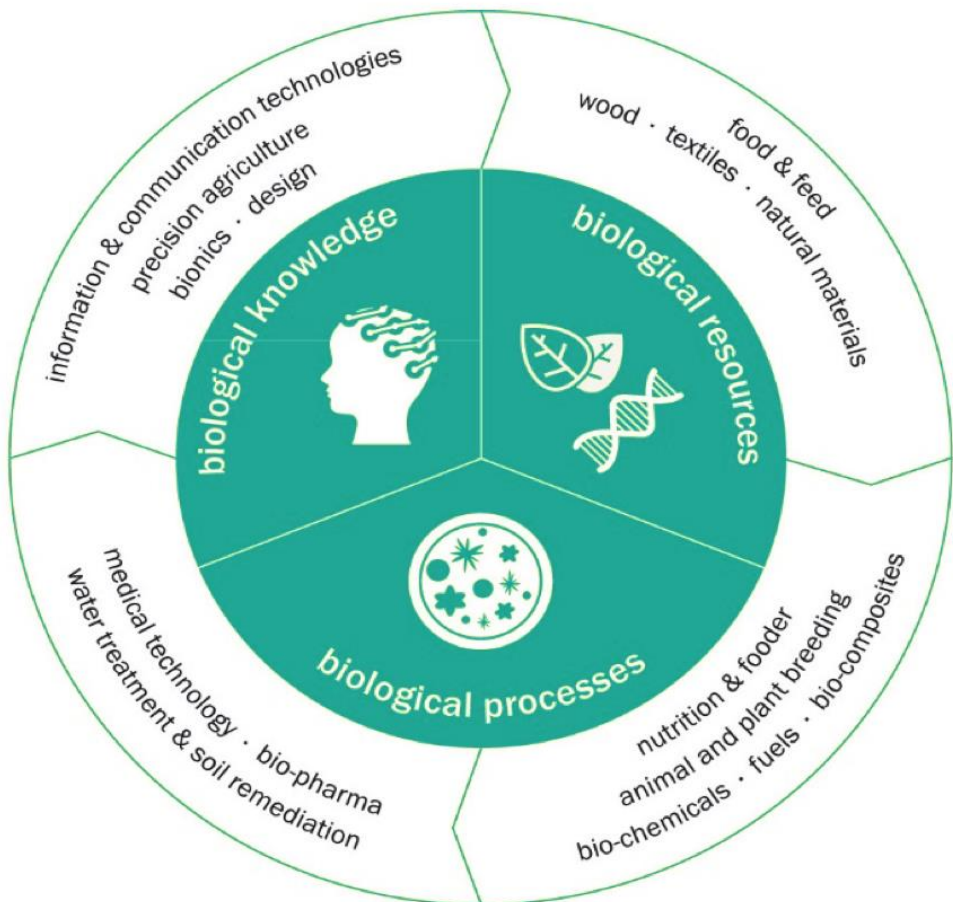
information & communication technologies
precision agriculture
bionics · design

food & feed
wood · textiles · natural materials

biological knowledge

biological resources

biological processes

medical technology · bio-pharma
water treatment & soil remediation

nutrition & fooder
animal and plant breeding
bio-chemicals · fuels · bio-composites